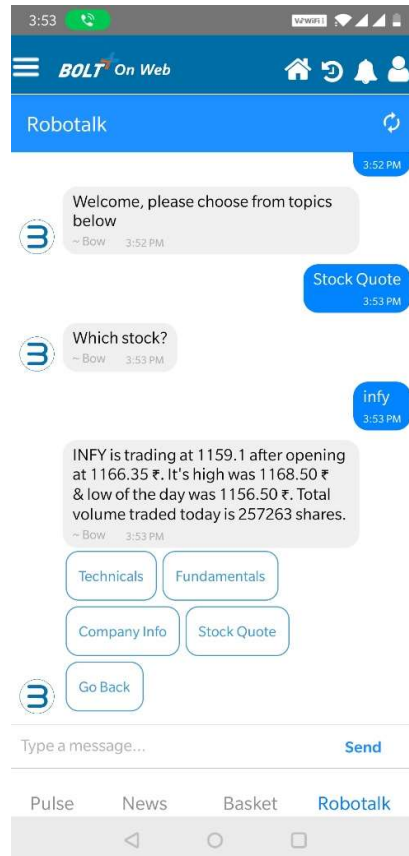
3:53

VoWiFi

BOLT On Web

Robotalk

3:52 PM

Welcome, please choose from topics below
~ Bow 3:52 PM

Stock Quote
3:53 PM

Which stock?
~ Bow 3:53 PM

infy
3:53 PM

INFY is trading at 1159.1 after opening at 1166.35 ₹. It's high was 1168.50 ₹ & low of the day was 1156.50 ₹. Total volume traded today is 257263 shares.
~ Bow 3:53 PM

Technicals
Fundamentals
Company Info
Stock Quote
Go Back

Type a message...
Send

Pulse
News
Basket
Robotalk